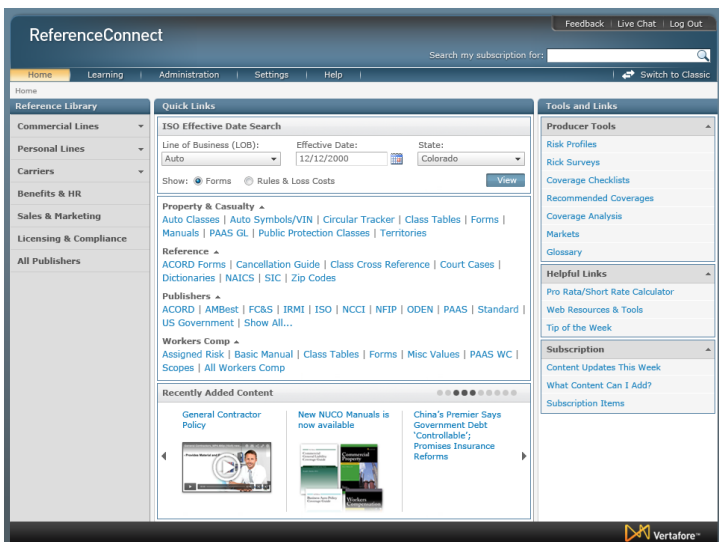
Feedback | Live Chat | Log Out

ReferenceConnect

Search my subscription for:

Home | Learning | Administration | Settings | Help

Switch to Classic

Home

Reference Library

Commercial Lines

Personal Lines

Carriers

Benefits & HR

Sales & Marketing

Licensing & Compliance

All Publishers

Quick Links

ISO Effective Date Search

Line of Business (LOB): Auto

Effective Date: 12/12/2000

State: Colorado

Show: Forms Rules & Loss Costs

View

Property & Casualty

Auto Classes | Auto Symbols/VIN | Circular Tracker | Class Tables | Forms | Manuals | PAAS GL | Public Protection Classes | Territories

Reference

ACORD Forms | Cancellation Guide | Class Cross Reference | Court Cases | Dictionaries | NAICS | SIC | Zip Codes

Publishers

ACORD | AMBest | FC&S | IRMI | ISO | NCCI | NFIP | ODEN | PAAS | Standard | US Government | Show All...

Workers Comp

Assigned Risk | Basic Manual | Class Tables | Forms | Misc Values | PAAS WC | Scopes | All Workers Comp

Recently Added Content

General Contractor Policy

New NUCO Manuals is now available

China's Premier Says Government Debt 'Controllable'; Promises Insurance Reforms

Commercial Property

Workers Compensation

Tools and Links

Producer Tools

Risk Profiles

Risk Surveys

Coverage Checklists

Recommended Coverages

Coverage Analysis

Markets

Glossary

Helpful Links

Pro Rata/Short Rate Calculator

Web Resources & Tools

Tip of the Week

Subscription

Content Updates This Week

What Content Can I Add?

Subscription Items

Vertafore